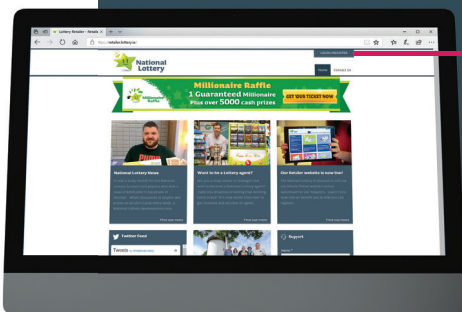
Lottery Retailer - Retaile

National Lottery

LOGIN / REGISTER

HOME

CONTACT US

Millionaire Raffle

Millionaire Raffle

1 Guaranteed Millionaire

Plus over 5000 cash prizes

GET YOUR TICKET NOW

National Lottery News

Want to be a Lottery agent?

Our Retailer website is now live!

Twitter Feed

Tweets

Support